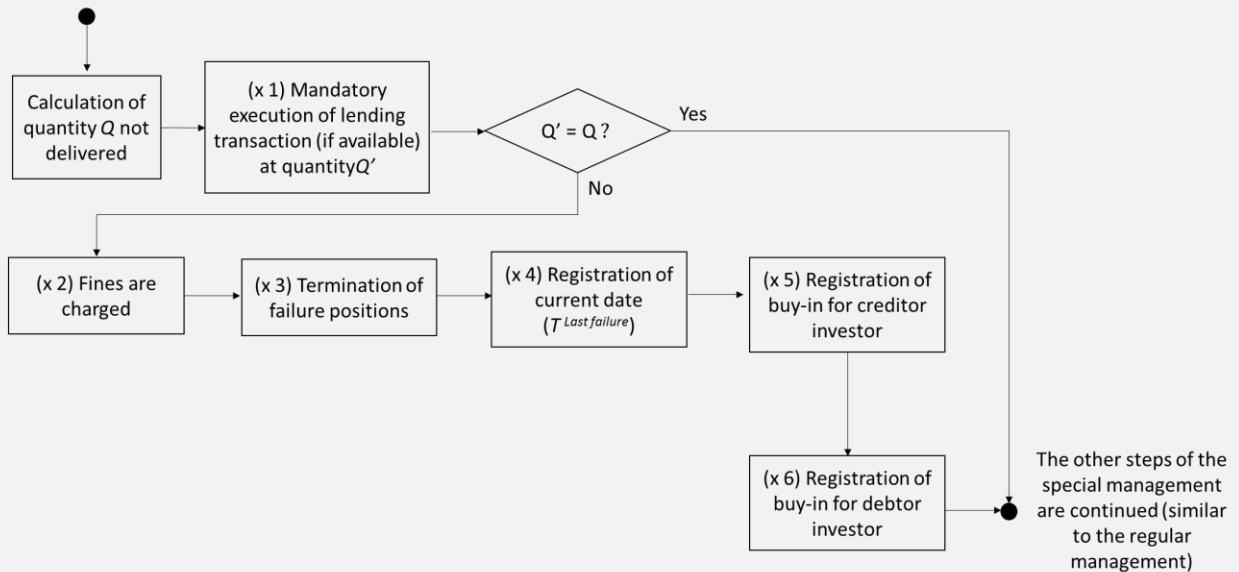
Calculation of quantity $Q$ not delivered

(x 1) Mandatory execution of lending transaction (if available) at quantity$Q'$

Q' = Q ?

Yes

No

(x 2) Fines are charged

(x 3) Termination of failure positions

(x 4) Registration of current date ($T^{Last\ failure}$)

(x 5) Registration of buy-in for creditor investor

(x 6) Registration of buy-in for debtor investor

The other steps of the special management are continued (similar to the regular management)